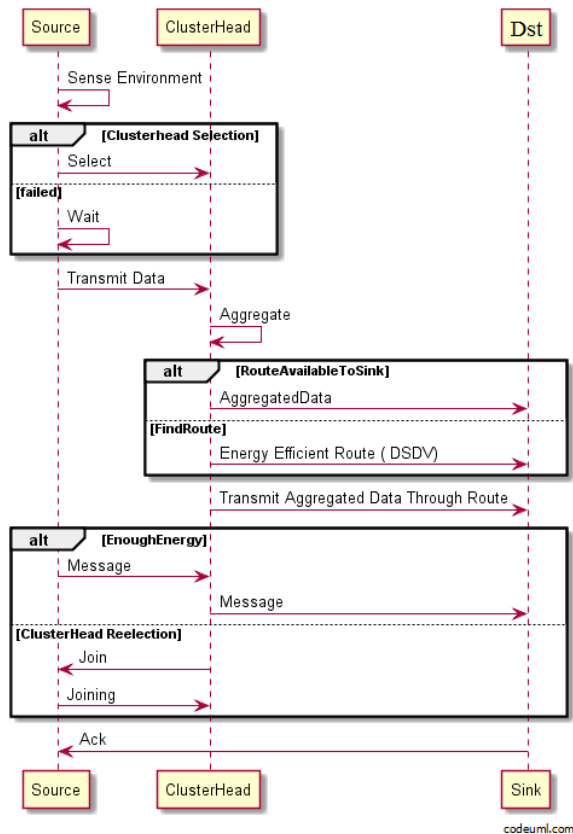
Source
ClusterHead
Dst

Sense Environment

alt [Clusterhead Selection]
Select
[failed]
Wait

Transmit Data

Aggregate

alt [RouteAvailableToSink]
AggregatedData
[FindRoute]
Energy Efficient Route ( DSDV)

Transmit Aggregated Data Through Route

alt [EnoughEnergy]
Message
Message
[ClusterHead Reelection]
Join
Joining

Ack

Source
ClusterHead
Sink

codeuml.com